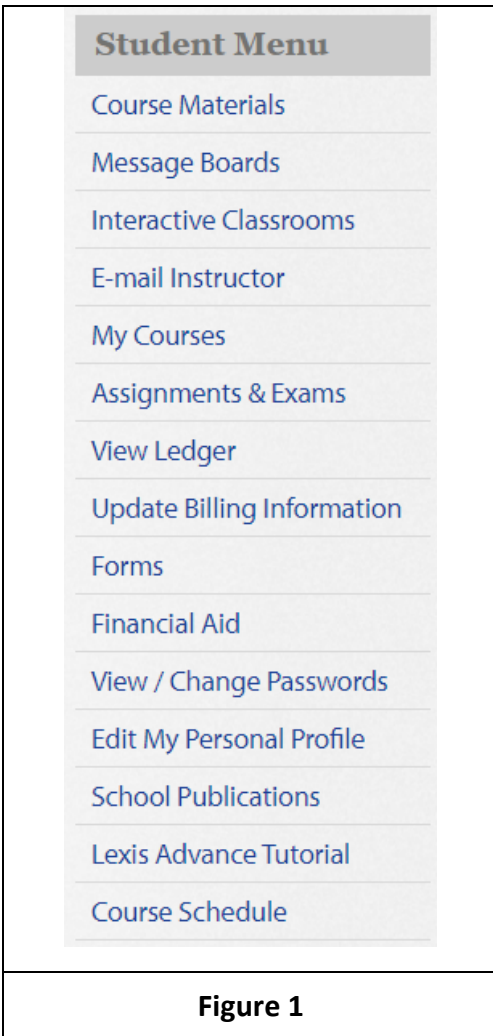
Student Menu
Course Materials
Message Boards
Interactive Classrooms
E-mail Instructor
My Courses
Assignments & Exams
View Ledger
Update Billing Information
Forms
Financial Aid
View / Change Passwords
Edit My Personal Profile
School Publications
Lexis Advance Tutorial
Course Schedule

Figure 1